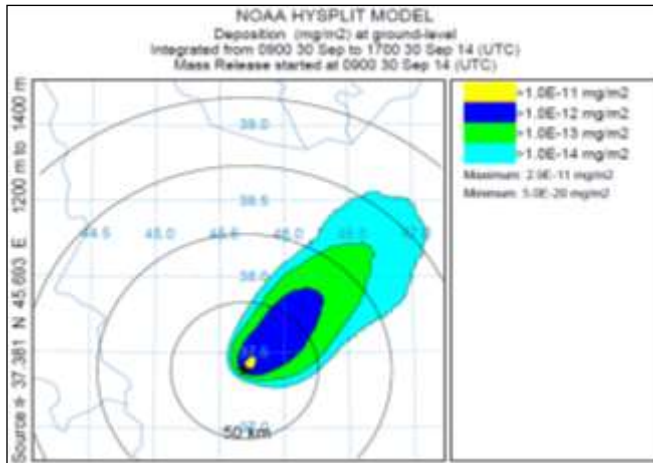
NOAA HYSPLIT MODEL
Deposition (mg/m2) at ground-level
Integrated from 0900 30 Sep to 1700 30 Sep 14 (UTC)
Mass Release started at 0900 30 Sep 14 (UTC)

Source ★ 37.381 N 45.693 E 1200 m to 1400 m

39.0
38.5
44.5
45.0
45.5
46.0
38.0
37.5
37.0
50 km

>1.0E-11 mg/m2
>1.0E-12 mg/m2
>1.0E-13 mg/m2
>1.0E-14 mg/m2
Maximum: 2.9E-11 mg/m2
Minimum: 5.0E-20 mg/m2